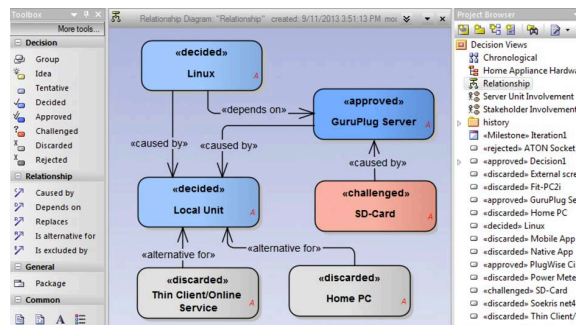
Toolbox
More tools...
Decision
Group
Idea
Tentative
Decided
Approved
Challenged
Discarded
Rejected
Relationship
Caused by
Depends on
Replaces
Is alternative for
Is excluded by
General
Package
Common

Relationship Diagram: "Relationship" created: 9/11/2013 3:51:13 PM mo

«decided»
Linux

«depends on»

«approved»
GuruPlug Server

«caused by»

«caused by»

«decided»
Local Unit

«challenged»
SD-Card

«alternative for»

«alternative for»

«discarded»
Thin Client/Online Service

«discarded»
Home PC

Project Browser
Decision Views
Chronological
Home Appliance Hardwa
Relationship
Server Unit Involvement
Stakeholder Involvement
history
«Milestone» Iteration1
«rejected» ATON Socket
«approved» Decision1
«discarded» External scre
«discarded» Fit-PC2i
«approved» GuruPlug Se
«discarded» Home PC
«decided» Linux
«discarded» Mobile App
«discarded» Native App
«approved» PlugWise Ci
«discarded» Power Mete
«challenged» SD-Card
«discarded» Soekris net4
«discarded» Thin Client/